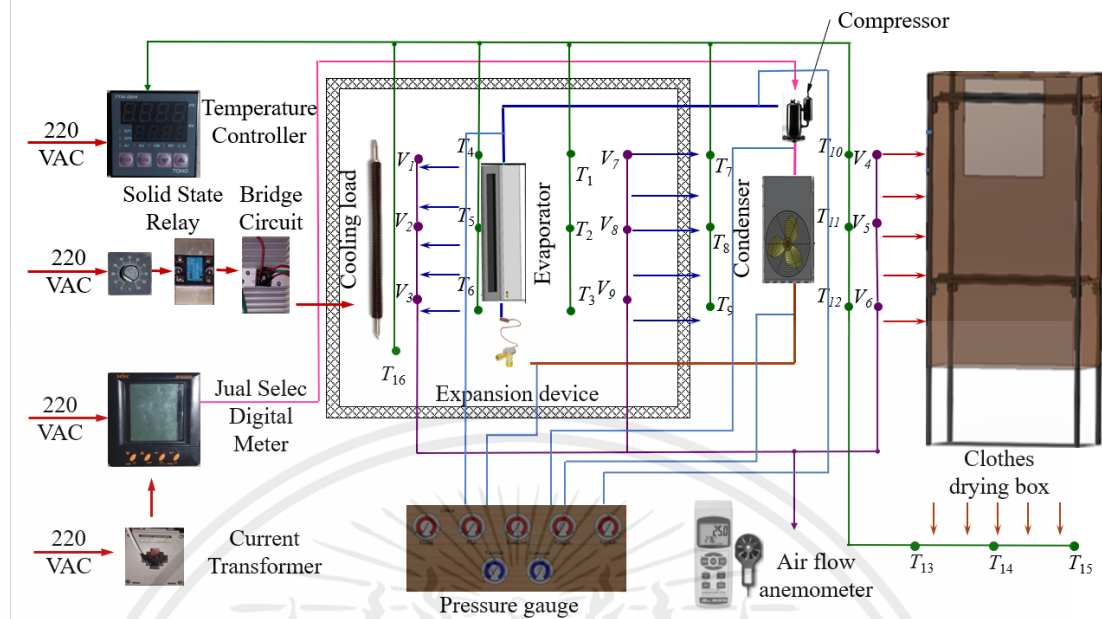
Compressor

220 VAC

Temperature Controller

Solid State Relay

Bridge Circuit

220 VAC

Cooling load

$V_1$

$V_2$

$V_3$

$T_4$

$T_5$

$T_6$

Evaporator

$T_1$

$T_2$

$T_3$

$V_7$

$V_8$

$V_9$

$T_7$

$T_8$

$T_9$

Condenser

$T_{10}$

$T_{11}$

$T_{12}$

$V_4$

$V_5$

$V_6$

$T_{16}$

220 VAC

Jual Selec Digital Meter

Expansion device

Clothes drying box

220 VAC

Current Transformer

Pressure gauge

Air flow anemometer

$T_{13}$

$T_{14}$

$T_{15}$